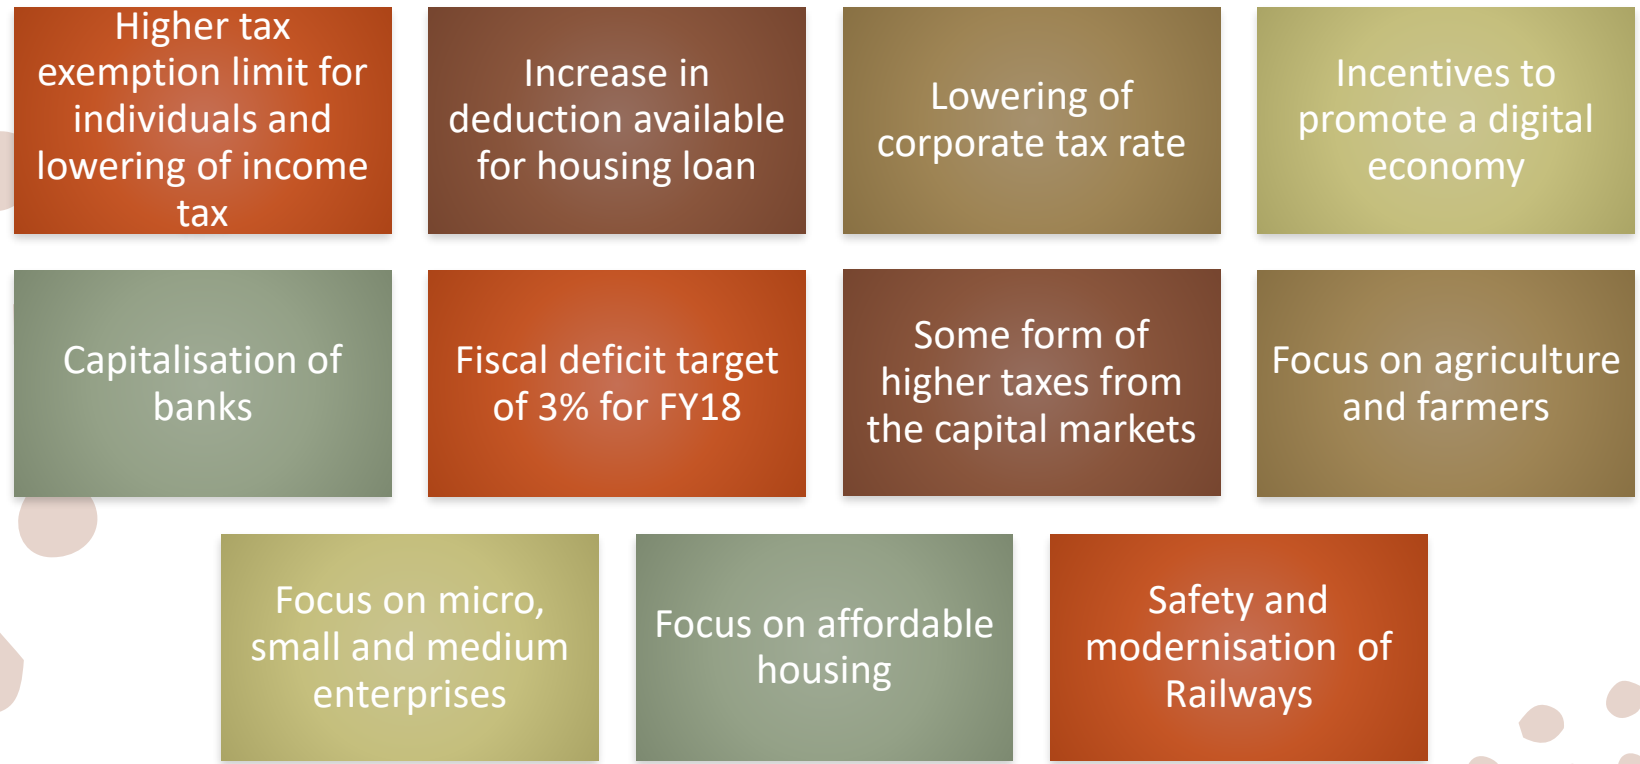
Higher tax exemption limit for individuals and lowering of income tax

Increase in deduction available for housing loan

Lowering of corporate tax rate

Incentives to promote a digital economy

Capitalisation of banks

Fiscal deficit target of 3% for FY18

Some form of higher taxes from the capital markets

Focus on agriculture and farmers

Focus on micro, small and medium enterprises

Focus on affordable housing

Safety and modernisation of Railways